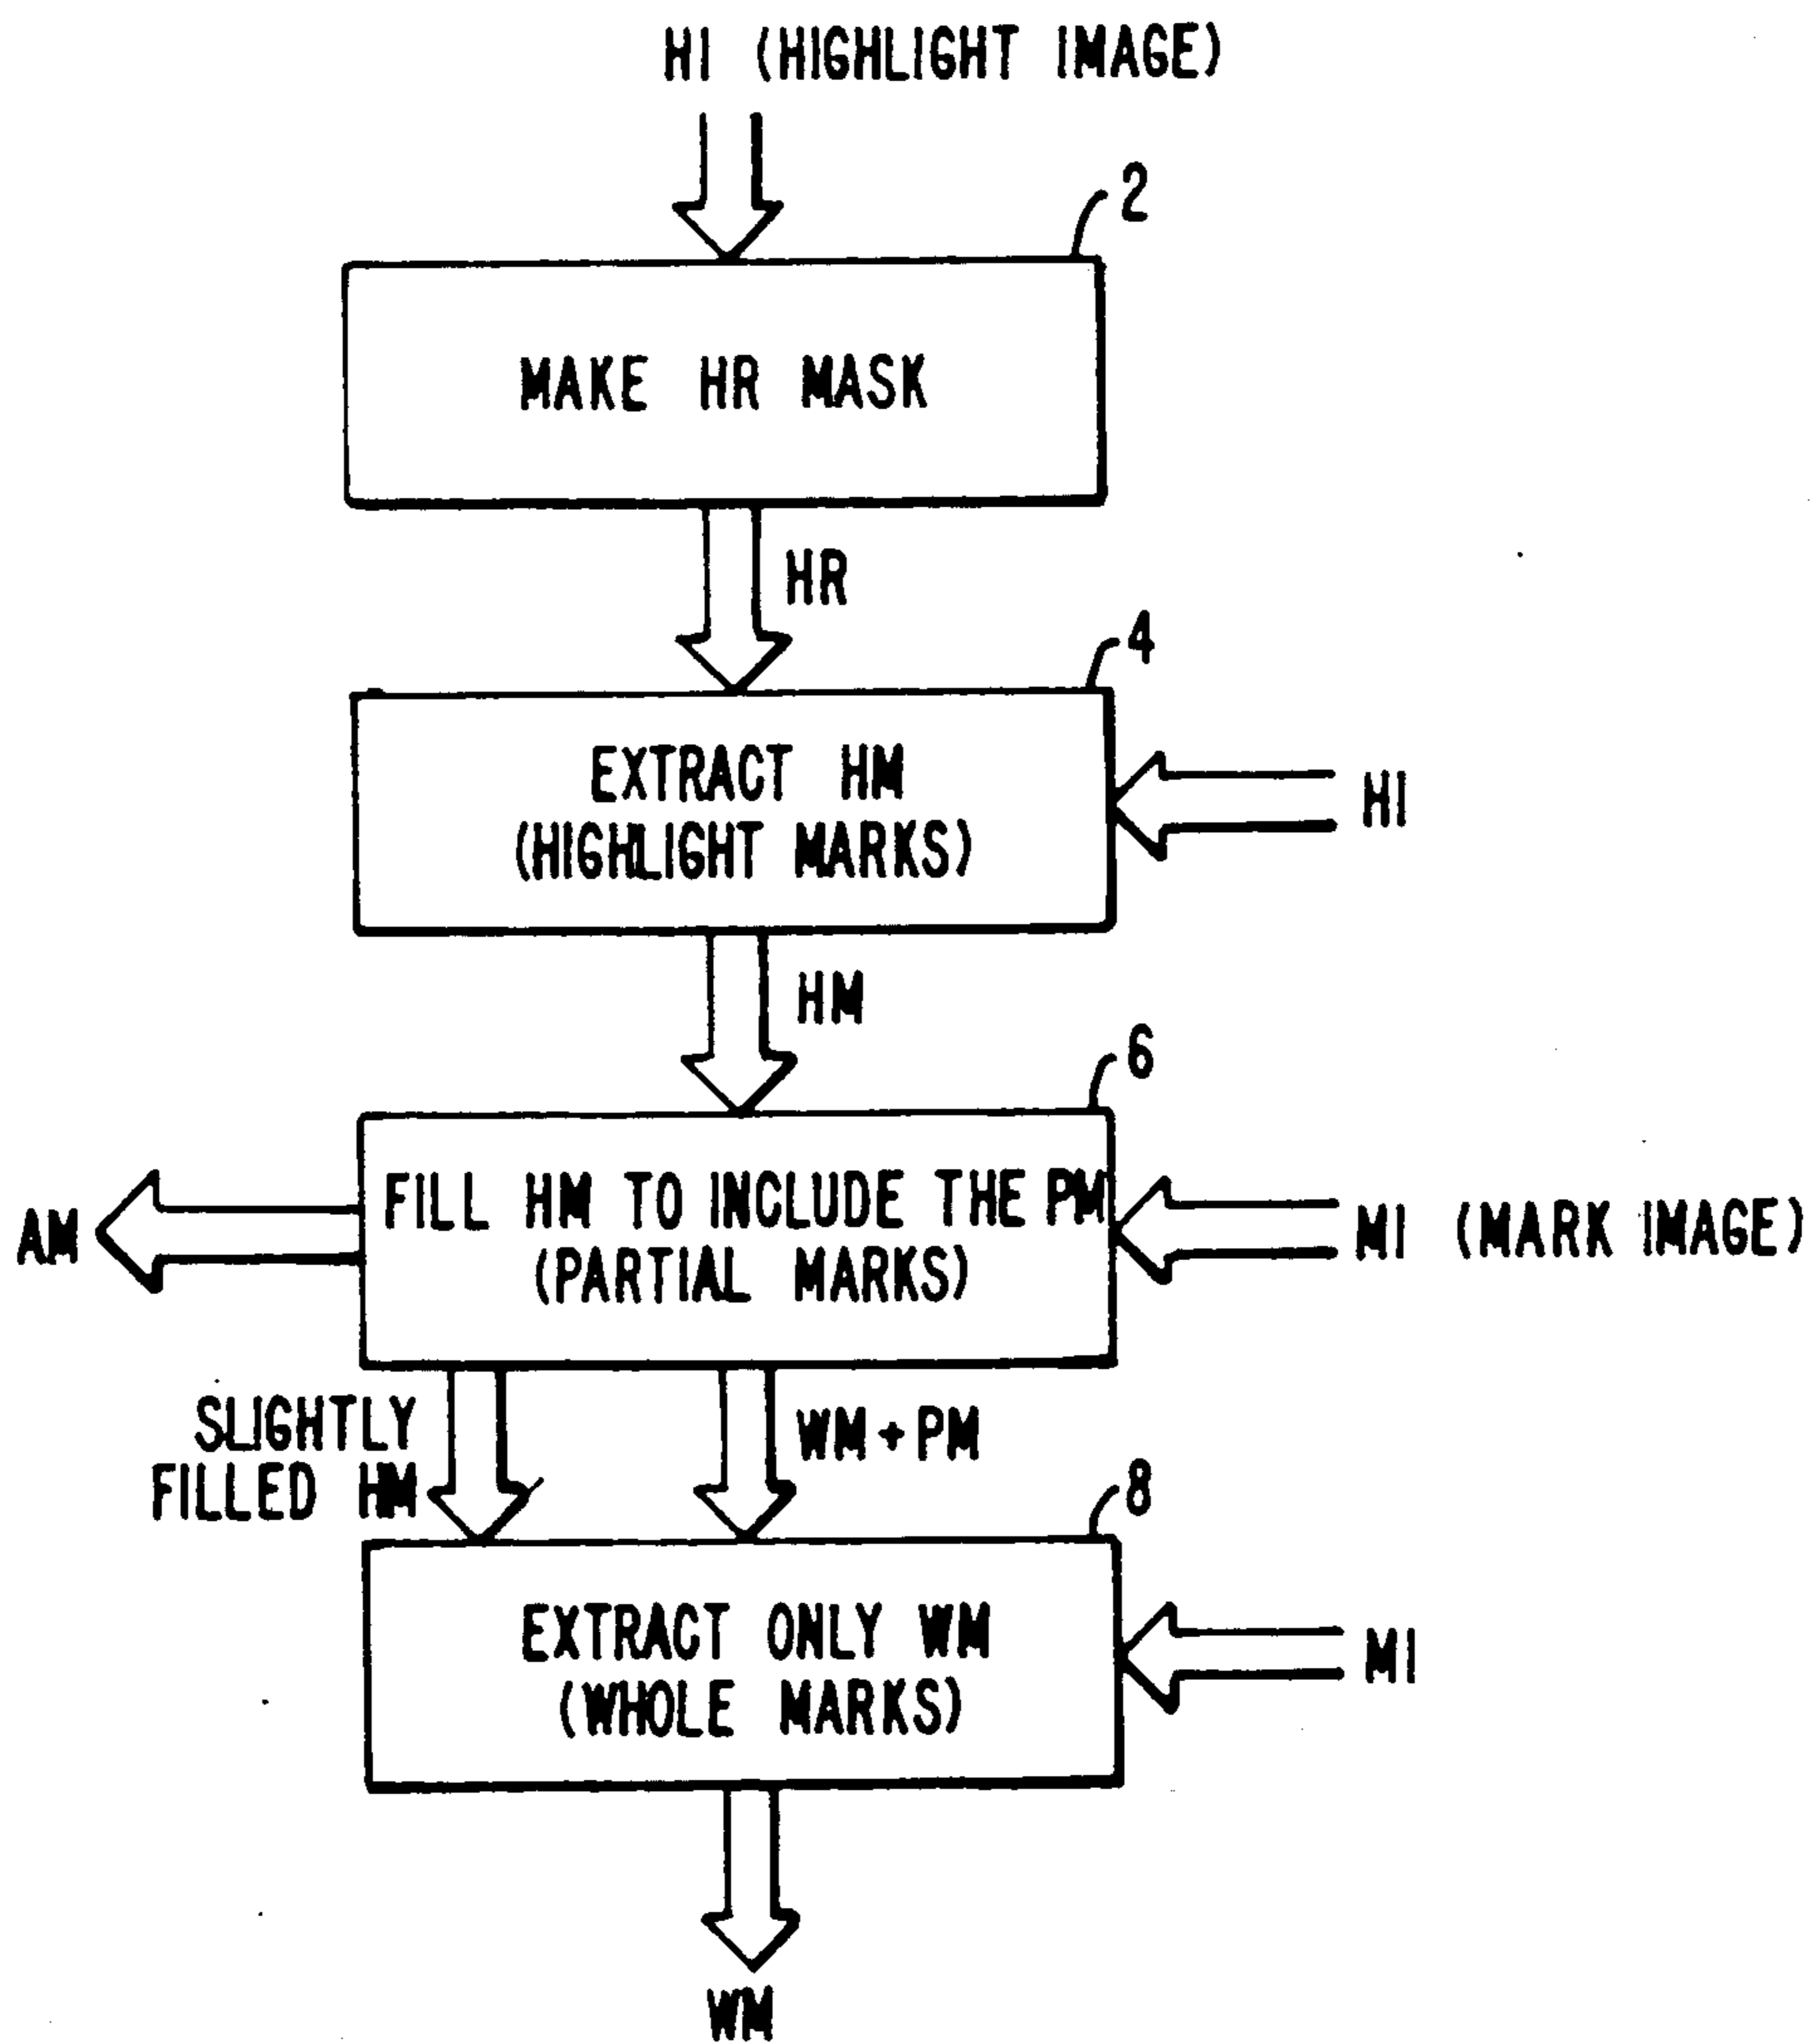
HI (HIGHLIGHT IMAGE)

2

MAKE HR MASK

HR

4

EXTRACT HM (HIGHLIGHT MARKS)

HI

HM

6

AM

FILL HM TO INCLUDE THE PM (PARTIAL MARKS)

MI (MARK IMAGE)

SLIGHTLY FILLED HM

WM + PM

8

EXTRACT ONLY WM (WHOLE MARKS)

MI

WM